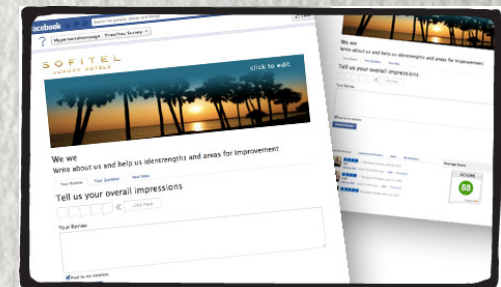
facebook

Search for people, places and things

SOFITEL
LUXURY HOTELS

click to edit

We we
Write about us and help us identrengths and areas for improvement

Your Review | Your Question | Your Idea

Tell us your overall impressions

Click Here

Your Review

Post to my timeline

We we
Write about us and help us identrengths and areas for improvement

Tell us your overall impressions

Your Review

SCORE
88

Average Score